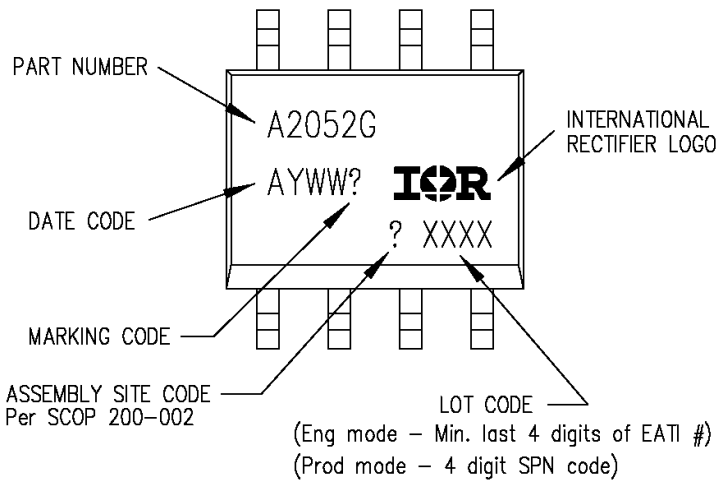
PART NUMBER

A2052G

INTERNATIONAL RECTIFIER LOGO

AYWW?

IOR

DATE CODE

? XXXX

MARKING CODE

ASSEMBLY SITE CODE
Per SCOP 200-002

LOT CODE
(Eng mode – Min. last 4 digits of EATI #)
(Prod mode – 4 digit SPN code)